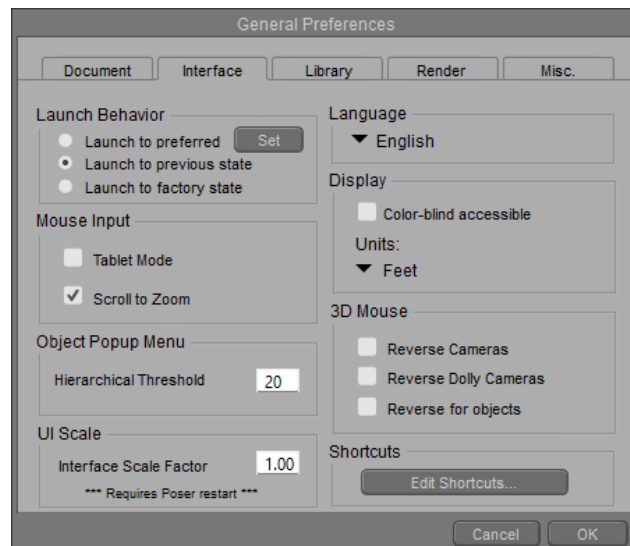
General Preferences

Document | Interface | Library | Render | Misc.

Launch Behavior
Launch to preferred Set
Launch to previous state
Launch to factory state

Mouse Input
Tablet Mode
Scroll to Zoom

Object Popup Menu
Hierarchical Threshold 20

UI Scale
Interface Scale Factor 1.00
*** Requires Poser restart ***

Language
English

Display
Color-blind accessible
Units:
Feet

3D Mouse
Reverse Cameras
Reverse Dolly Cameras
Reverse for objects

Shortcuts
Edit Shortcuts...

Cancel OK